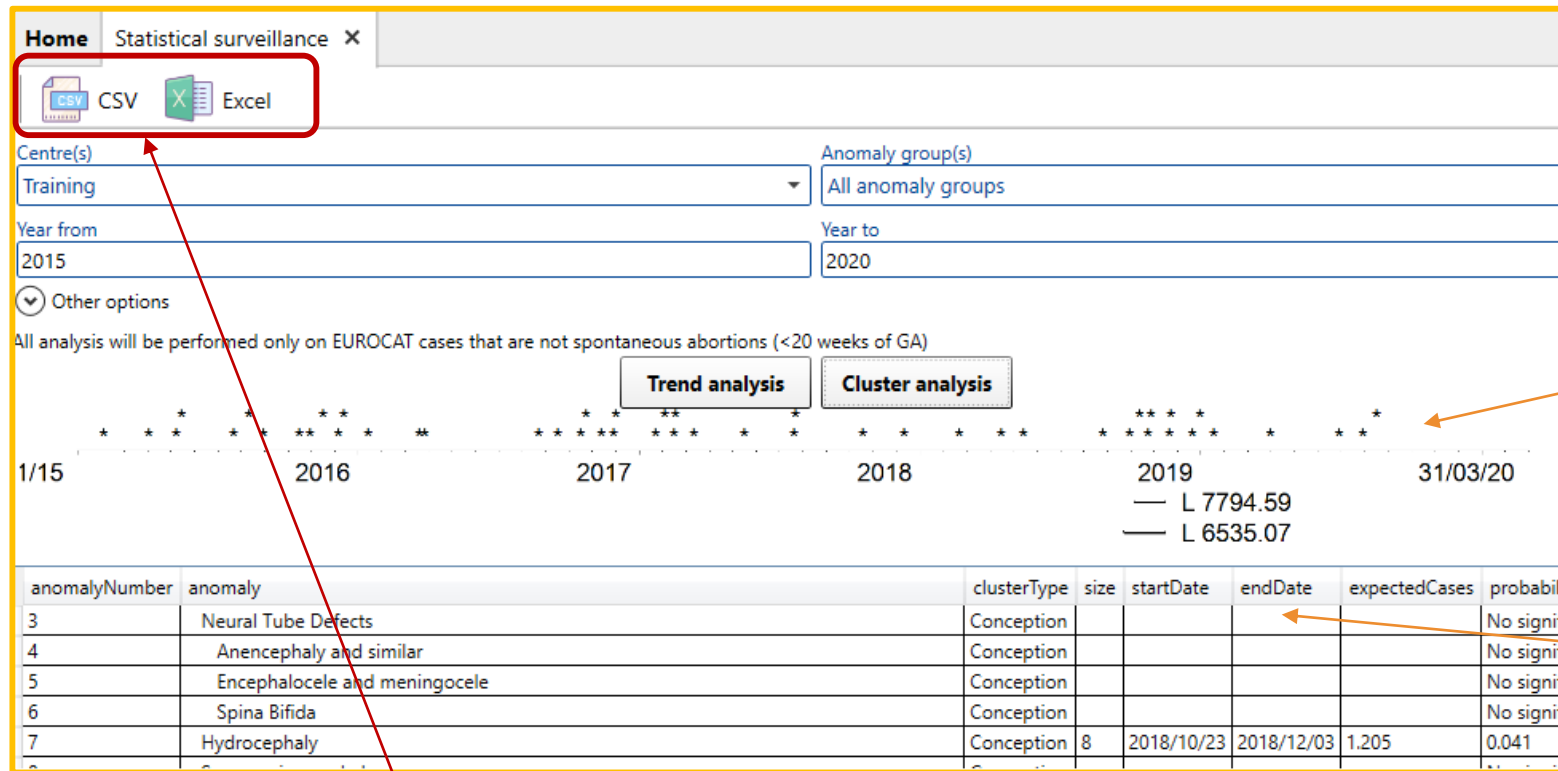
Home | Statistical surveillance ✕

CSV Excel

Centre(s)
Training

Anomaly group(s)
All anomaly groups

Year from
2015

Year to
2020

Other options

All analysis will be performed only on EUROCAT cases that are not spontaneous abortions (<20 weeks of GA)

Trend analysis | Cluster analysis

1/15 2016 2017 2018 2019 31/03/20

L 7794.59
L 6535.07

| anomalyNumber | anomaly | clusterType | size | startDate | endDate | expectedCases | probabil |
|---|---|---|---|---|---|---|---|
| 3 | Neural Tube Defects | Conception | | | | | No signi |
| 4 | Anencephaly and similar | Conception | | | | | No signi |
| 5 | Encephalocele and meningocele | Conception | | | | | No signi |
| 6 | Spina Bifida | Conception | | | | | No signi |
| 7 | Hydrocephaly | Conception | 8 | 2018/10/23 | 2018/12/03 | 1.205 | 0.041 |